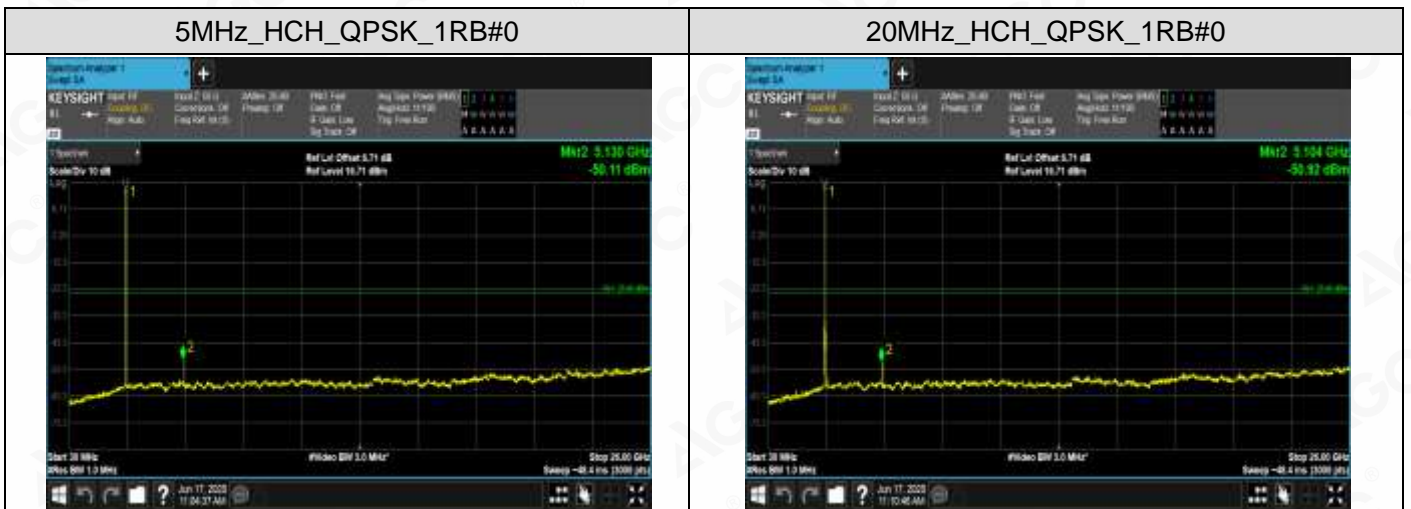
| 5MHz_HCH_QPSK_1RB#0 | 20MHz_HCH_QPSK_1RB#0 |
|---|---|
| KEYSIGHT Ref Lvl Offset 5.71 dB Ref Level 10.71 dBm Scale/Div 10 dB Mkr2 5.130 GHz -50.11 dBm 1 2 Start 30 MHz #Res BW 1.0 MHz #Video BW 3.0 MHz Stop 26.00 GHz Sweep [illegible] Jun 17, 2025 11:04:37 AM | KEYSIGHT Ref Lvl Offset 5.71 dB Ref Level 10.71 dBm Scale/Div 10 dB Mkr2 5.104 GHz -50.92 dBm 1 2 Start 30 MHz #Res BW 1.0 MHz #Video BW 3.0 MHz Stop 26.00 GHz Sweep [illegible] Jun 17, 2025 11:10:46 AM |